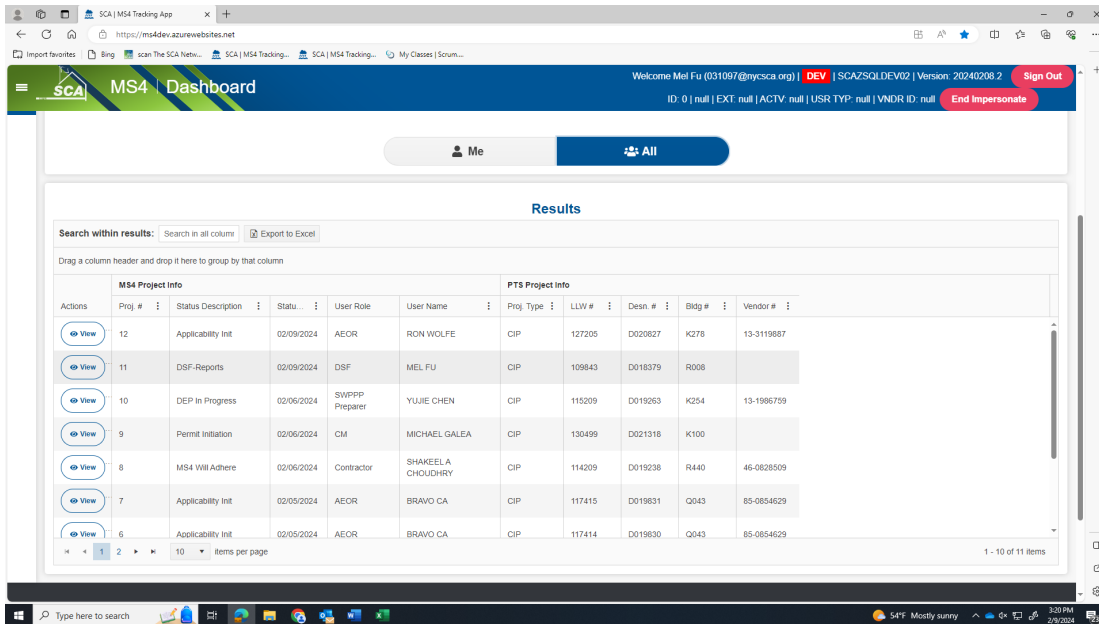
SCA | MS4 Tracking App

https://ms4dev.azurewebsites.net

Import favorites | Bing | scan The SCA Netw... | SCA | MS4 Tracking... | SCA | MS4 Tracking... | My Classes | Scrum...

SCA MS4 | Dashboard

Welcome Mel Fu (031097@nycsca.org) | DEV | SCAZSQLDEV02 | Version: 20240208.2 Sign Out

ID: 0 | null | EXT: null | ACTV: null | USR TYP: null | VNDR ID: null End Impersonate

Me All

Results

Search within results: Search in all column | Export to Excel

Drag a column header and drop it here to group by that column

MS4 Project Info | PTS Project Info

| Actions | Proj. # | Status Description | Statu... | User Role | User Name | Proj. Type | LLW # | Desn. # | Bldg # | Vendor # |
|---|---|---|---|---|---|---|---|---|---|---|
| View | 12 | Applicability Init | 02/09/2024 | AEOR | RON WOLFE | CIP | 127205 | D020827 | K278 | 13-3119887 |
| View | 11 | DSF-Reports | 02/09/2024 | DSF | MEL FU | CIP | 109843 | D018379 | R008 | |
| View | 10 | DEP In Progress | 02/06/2024 | SWPPP Preparer | YUJIE CHEN | CIP | 115209 | D019263 | K254 | 13-1986759 |
| View | 9 | Permit Initiation | 02/06/2024 | CM | MICHAEL GALEA | CIP | 130499 | D021318 | K100 | |
| View | 8 | MS4 Will Adhere | 02/06/2024 | Contractor | SHAKEEL A CHOUDHRY | CIP | 114209 | D019238 | R440 | 46-0828509 |
| View | 7 | Applicability Init | 02/05/2024 | AEOR | BRAVO CA | CIP | 117415 | D019831 | Q043 | 85-0854629 |
| View | 6 | Applicability Init | 02/05/2024 | AEOR | BRAVO CA | CIP | 117414 | D019830 | Q043 | 85-0854629 |

1 2 10 items per page 1 - 10 of 11 items

Type here to search

54°F Mostly sunny 3:20 PM 2/9/2024